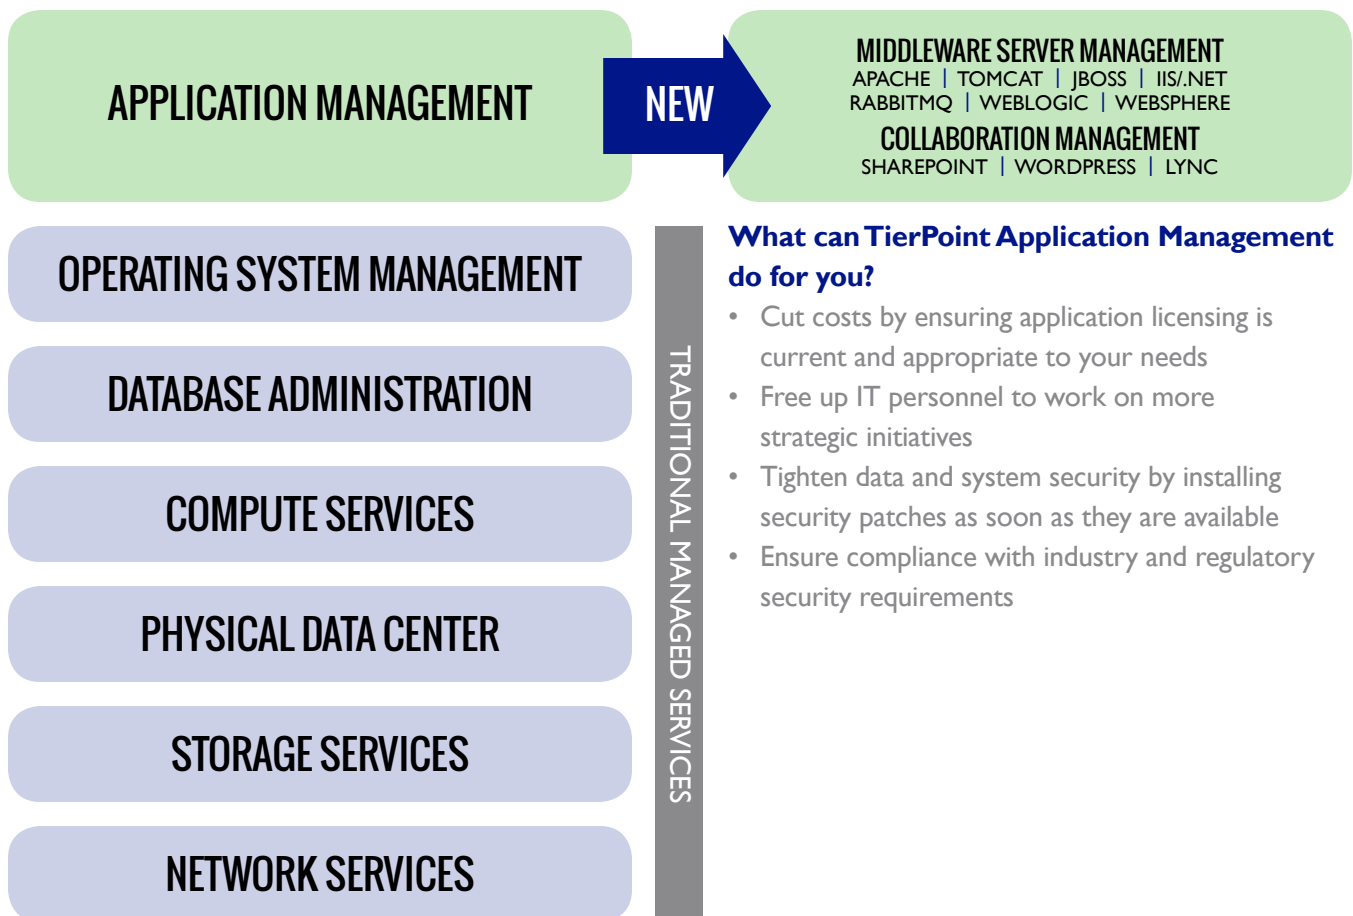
APPLICATION MANAGEMENT

NEW

MIDDLEWARE SERVER MANAGEMENT
APACHE | TOMCAT | JBOSS | IIS/.NET
RABBITMQ | WEBLOGIC | WEBSPHERE

COLLABORATION MANAGEMENT
SHAREPOINT | WORDPRESS | LYNC

OPERATING SYSTEM MANAGEMENT

DATABASE ADMINISTRATION

COMPUTE SERVICES

PHYSICAL DATA CENTER

STORAGE SERVICES

NETWORK SERVICES

TRADITIONAL MANAGED SERVICES

What can TierPoint Application Management do for you?

• Cut costs by ensuring application licensing is current and appropriate to your needs
• Free up IT personnel to work on more strategic initiatives
• Tighten data and system security by installing security patches as soon as they are available
• Ensure compliance with industry and regulatory security requirements